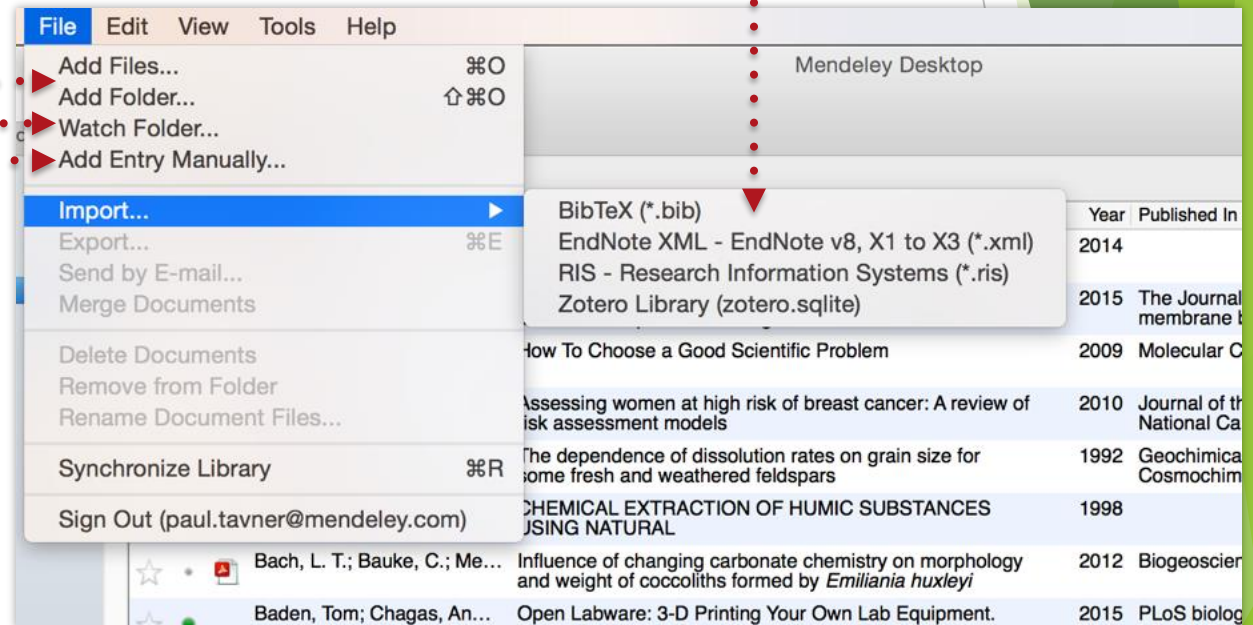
File Edit View Tools Help

Mendeley Desktop

Add Files... ⌘O
Add Folder... ⇧⌘O
Watch Folder...
Add Entry Manually...
Import...
Export... ⌘E
Send by E-mail...
Merge Documents
Delete Documents
Remove from Folder
Rename Document Files...
Synchronize Library ⌘R
Sign Out (paul.tavner@mendeley.com)

BibTeX (*.bib)
EndNote XML - EndNote v8, X1 to X3 (*.xml)
RIS - Research Information Systems (*.ris)
Zotero Library (zotero.sqlite)

| | | Year | Published In |
|---|---|---|---|
| | | 2014 | |
| | | 2015 | The Journal membrane b |
| | How To Choose a Good Scientific Problem | 2009 | Molecular C |
| | Assessing women at high risk of breast cancer: A review of risk assessment models | 2010 | Journal of th National Ca |
| | The dependence of dissolution rates on grain size for some fresh and weathered feldspars | 1992 | Geochimica Cosmochim |
| | CHEMICAL EXTRACTION OF HUMIC SUBSTANCES USING NATURAL | 1998 | |
| Bach, L. T.; Bauke, C.; Me... | Influence of changing carbonate chemistry on morphology and weight of coccoliths formed by *Emiliania huxleyi* | 2012 | Biogeoscier |
| Baden, Tom; Chagas, An... | Open Labware: 3-D Printing Your Own Lab Equipment. | 2015 | PLoS biolog |